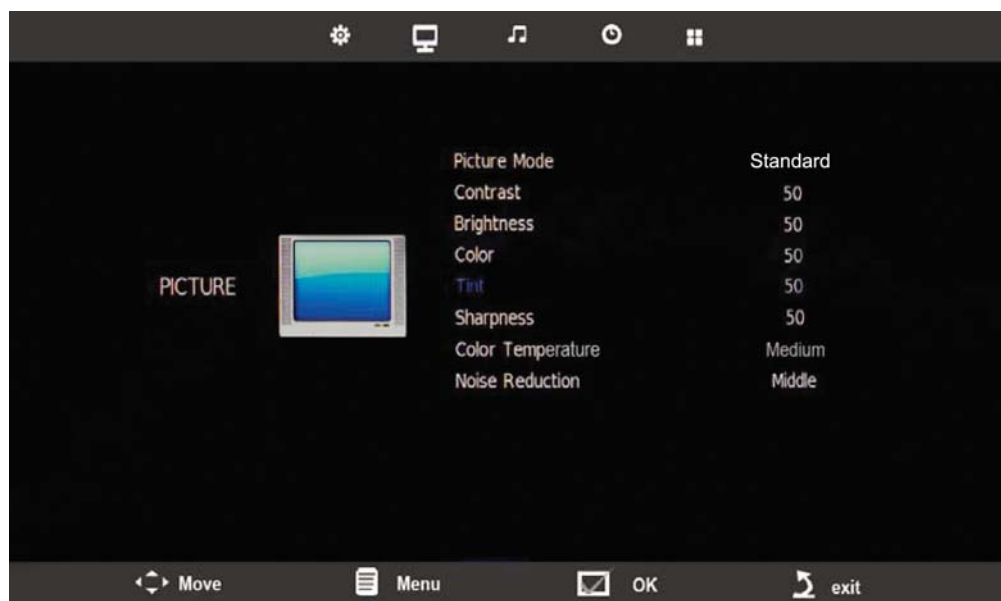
PICTURE

| | |
|---|---|
| Picture Mode | Standard |
| Contrast | 50 |
| Brightness | 50 |
| Color | 50 |
| Tint | 50 |
| Sharpness | 50 |
| Color Temperature | Medium |
| Noise Reduction | Middle |

Move Menu OK exit